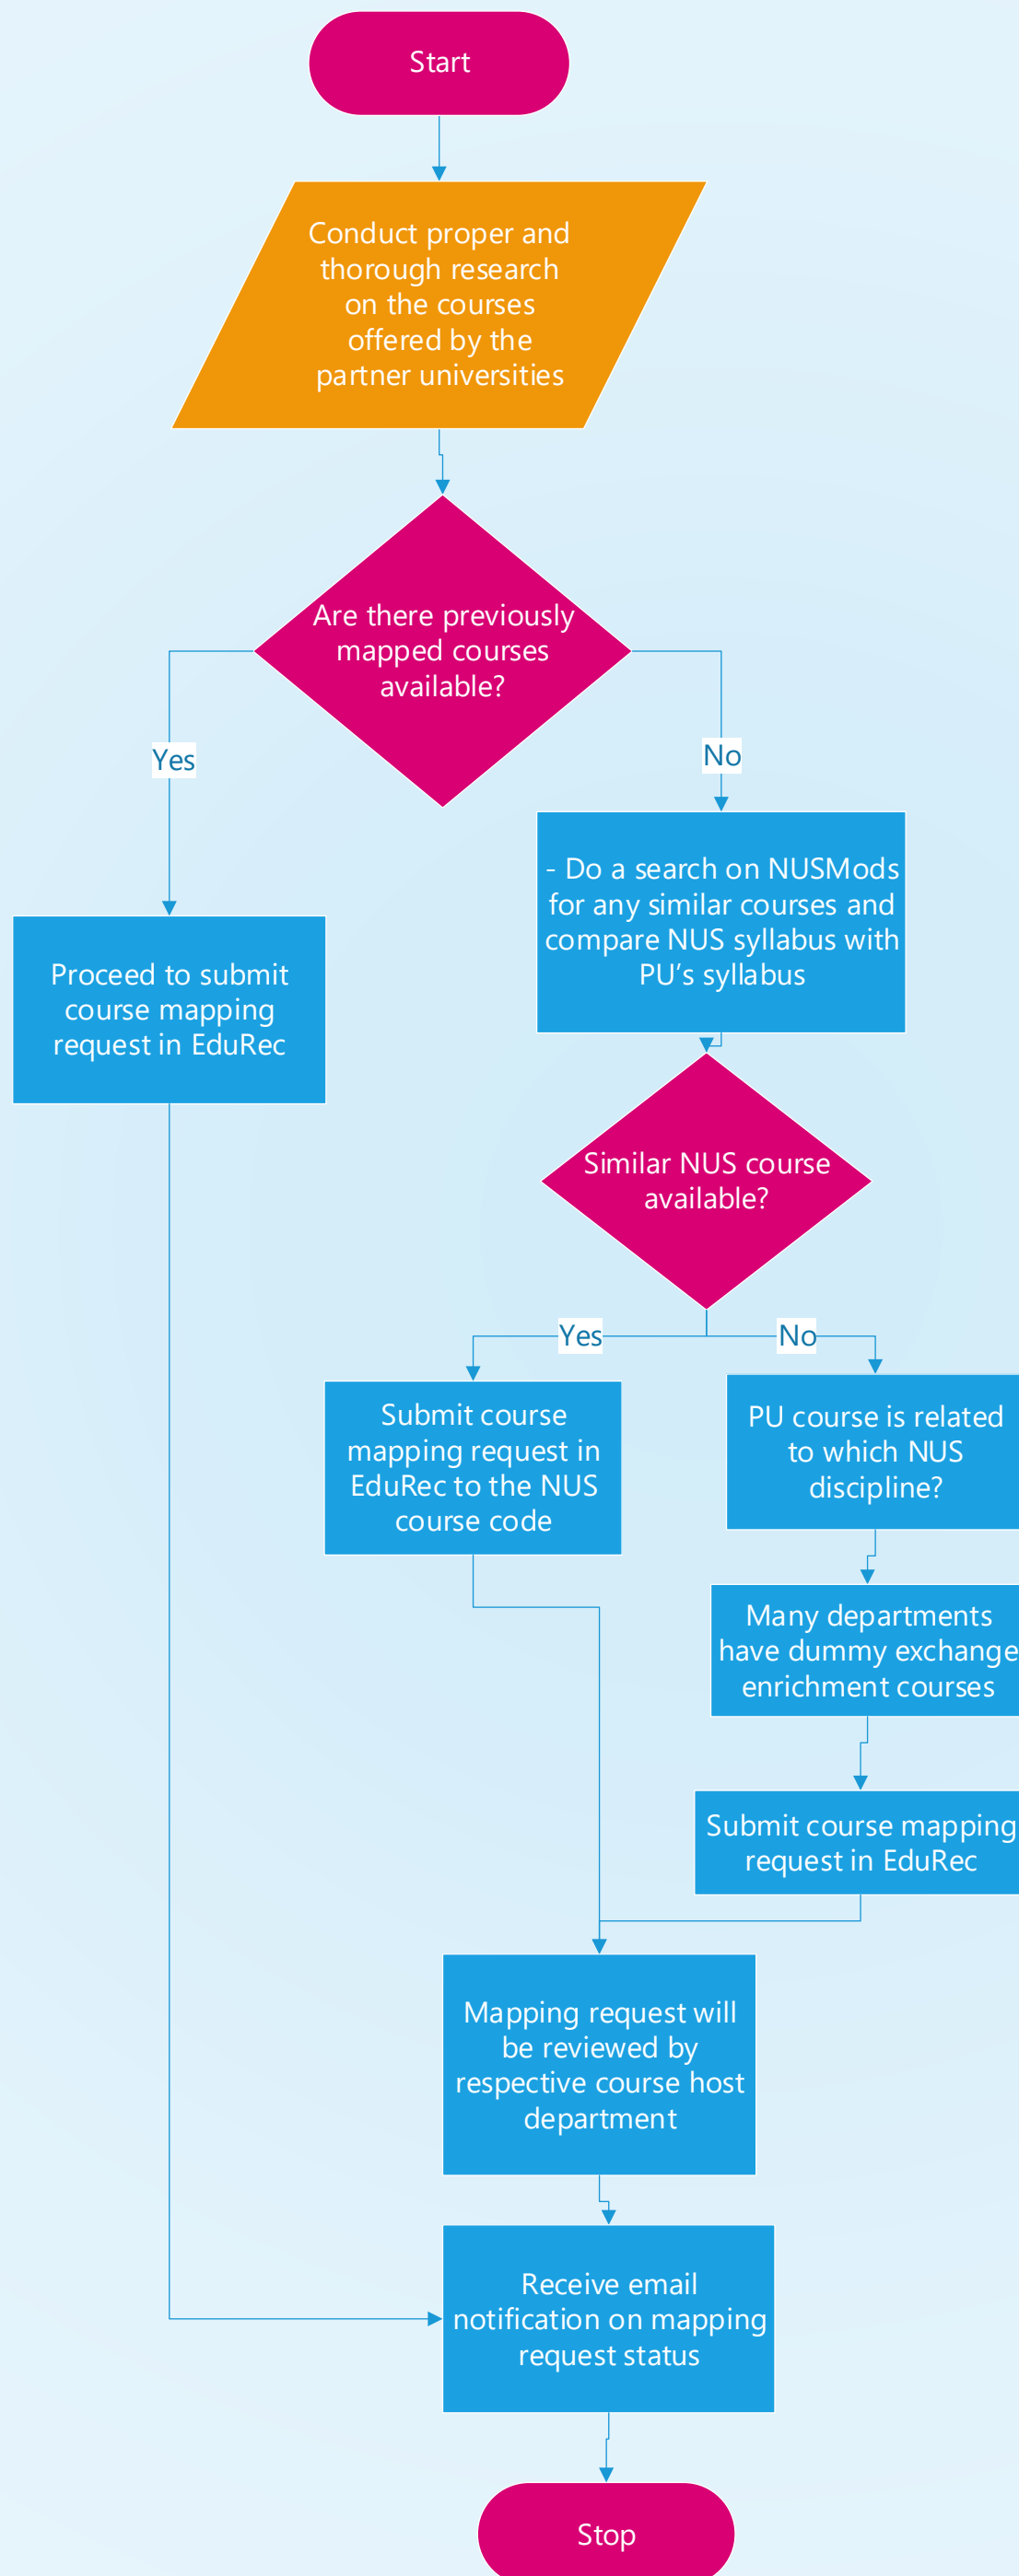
Start

Conduct proper and thorough research on the courses offered by the partner universities

Are there previously mapped courses available?

Yes

No

Proceed to submit course mapping request in EduRec

- Do a search on NUSMods for any similar courses and compare NUS syllabus with PU's syllabus

Similar NUS course available?

Yes

No

Submit course mapping request in EduRec to the NUS course code

PU course is related to which NUS discipline?

Many departments have dummy exchange enrichment courses

Submit course mapping request in EduRec

Mapping request will be reviewed by respective course host department

Receive email notification on mapping request status

Stop